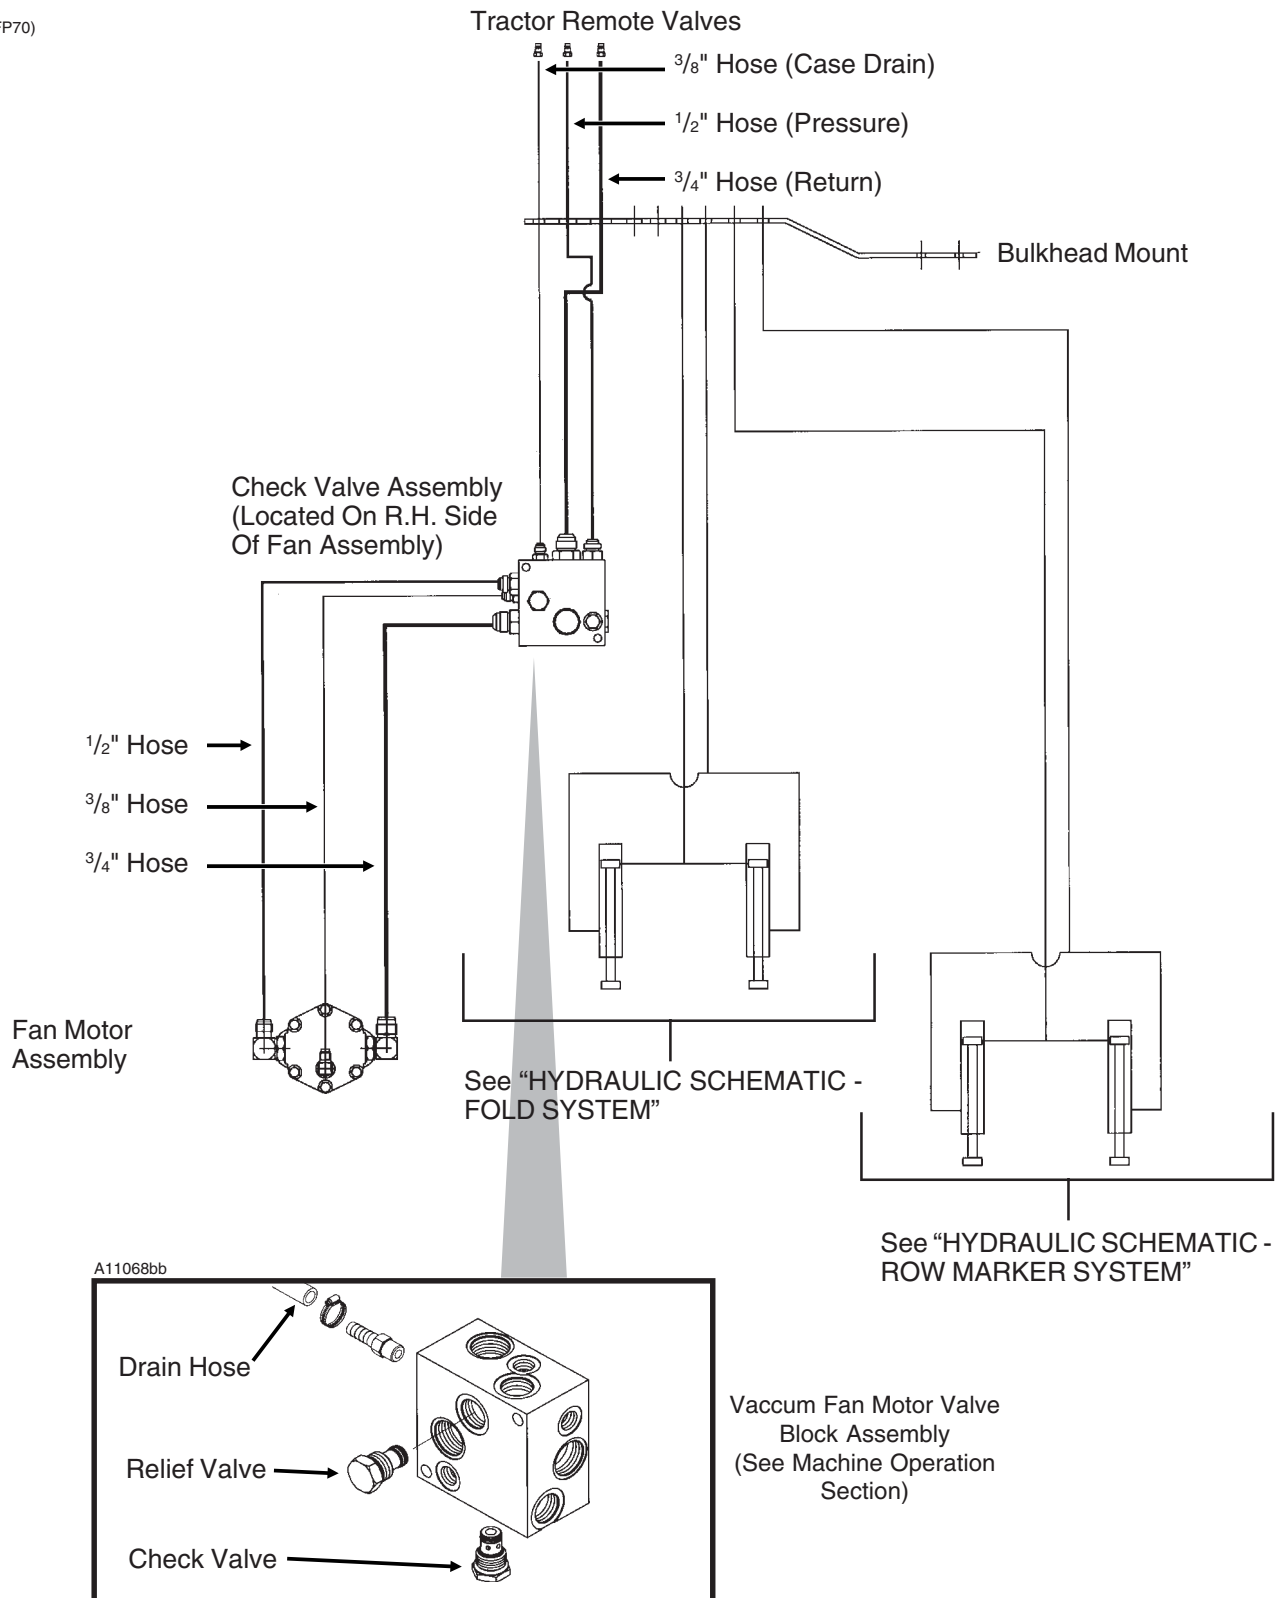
FP70)

Tractor Remote Valves

$^{3}/_{8}$" Hose (Case Drain)

$^{1}/_{2}$" Hose (Pressure)

$^{3}/_{4}$" Hose (Return)

Bulkhead Mount

Check Valve Assembly (Located On R.H. Side Of Fan Assembly)

$^{1}/_{2}$" Hose

$^{3}/_{8}$" Hose

$^{3}/_{4}$" Hose

Fan Motor Assembly

See “HYDRAULIC SCHEMATIC - FOLD SYSTEM”

See “HYDRAULIC SCHEMATIC - ROW MARKER SYSTEM”

A11068bb

Drain Hose

Relief Valve

Check Valve

Vaccum Fan Motor Valve Block Assembly (See Machine Operation Section)